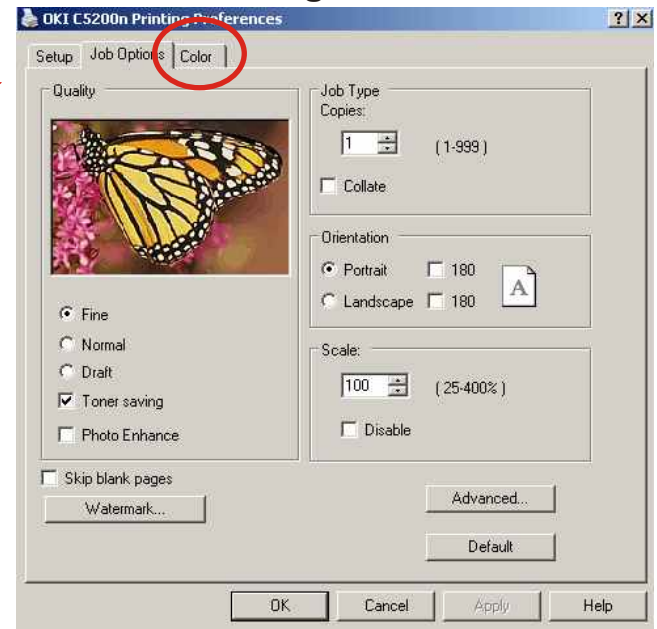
OKI C5200n Printing Preferences
? ×
Setup Job Options Color

Quality

Fine
Normal
Draft
Toner saving
Photo Enhance

Job Type
Copies:
1
(1-999)
Collate

Orientation
Portrait 180
Landscape 180
A

Scale:
100
(25-400%)
Disable

Skip blank pages
Watermark...

Advanced...

Default

OK Cancel Apply Help